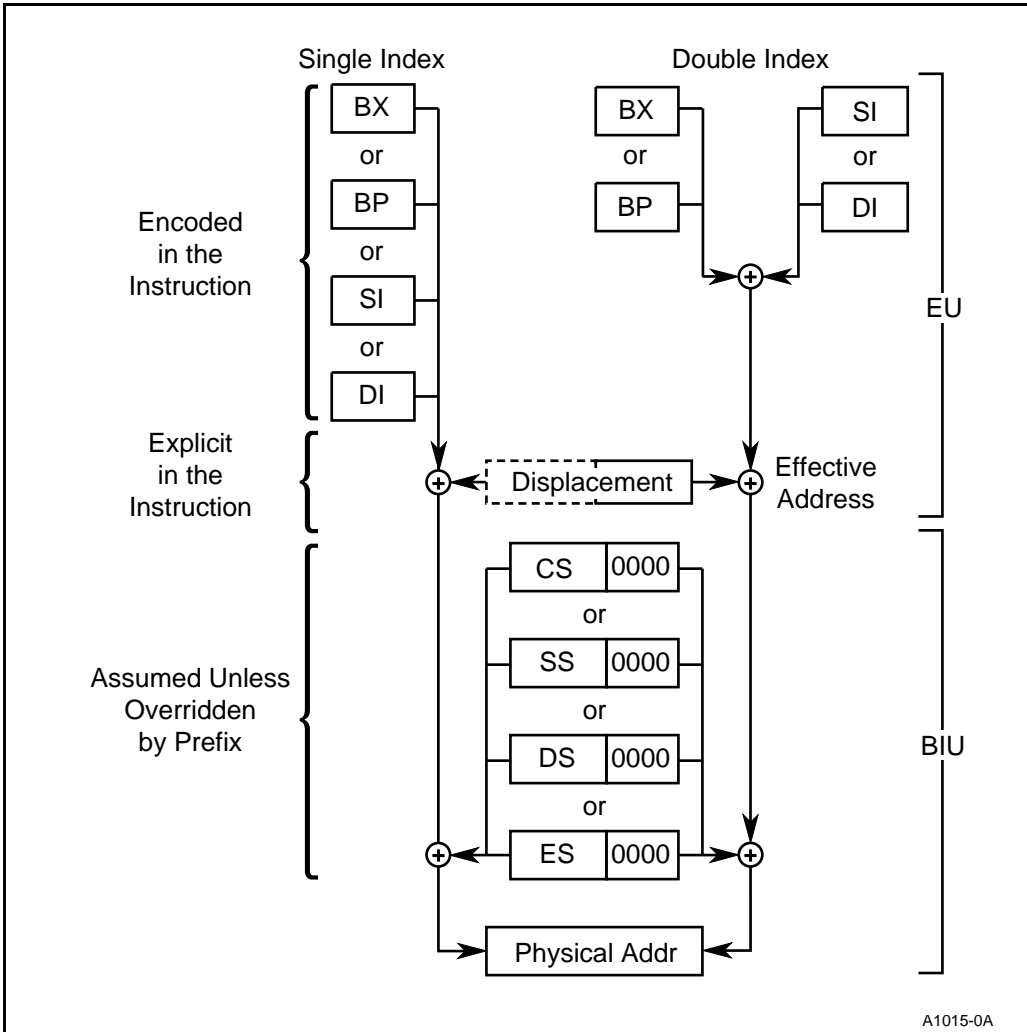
Single Index

Double Index

BX
or
BP
or
SI
or
DI

BX
or
BP

SI
or
DI

Encoded in the Instruction

EU

Explicit in the Instruction

Displacement

Effective Address

CS 0000
or
SS 0000
or
DS 0000
or
ES 0000

Assumed Unless Overridden by Prefix

BIU

Physical Addr

A1015-0A